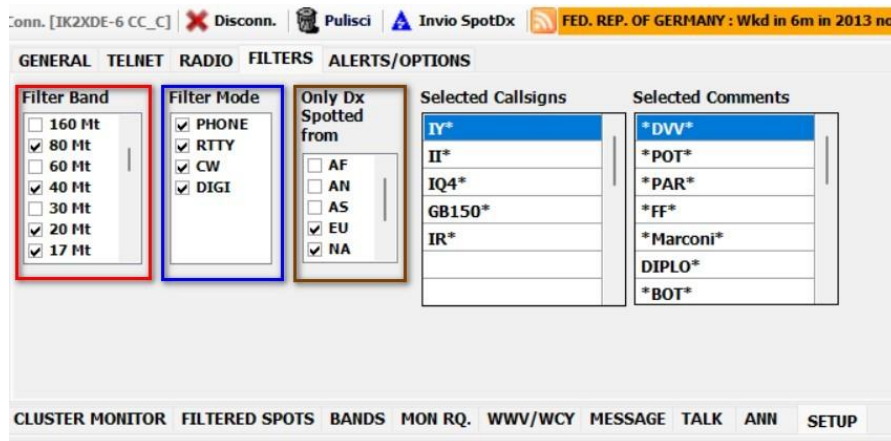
Conn. [IK2XDE-6 CC_C] Disconn. Pulisci Invio SpotDx FED. REP. OF GERMANY : Wkd in 6m in 2013 no

GENERAL TELNET RADIO FILTERS ALERTS/OPTIONS

Filter Band
160 Mt
80 Mt
60 Mt
40 Mt
30 Mt
20 Mt
17 Mt

Filter Mode
PHONE
RTTY
CW
DIGI

Only Dx Spotted from
AF
AN
AS
EU
NA

Selected Callsigns
IY*
II*
IQ4*
GB150*
IR*

Selected Comments
*DVV*
*POT*
*PAR*
*FF*
*Marconi*
DIPLO*
*BOT*

CLUSTER MONITOR FILTERED SPOTS BANDS MON RQ. WWV/WCY MESSAGE TALK ANN SETUP